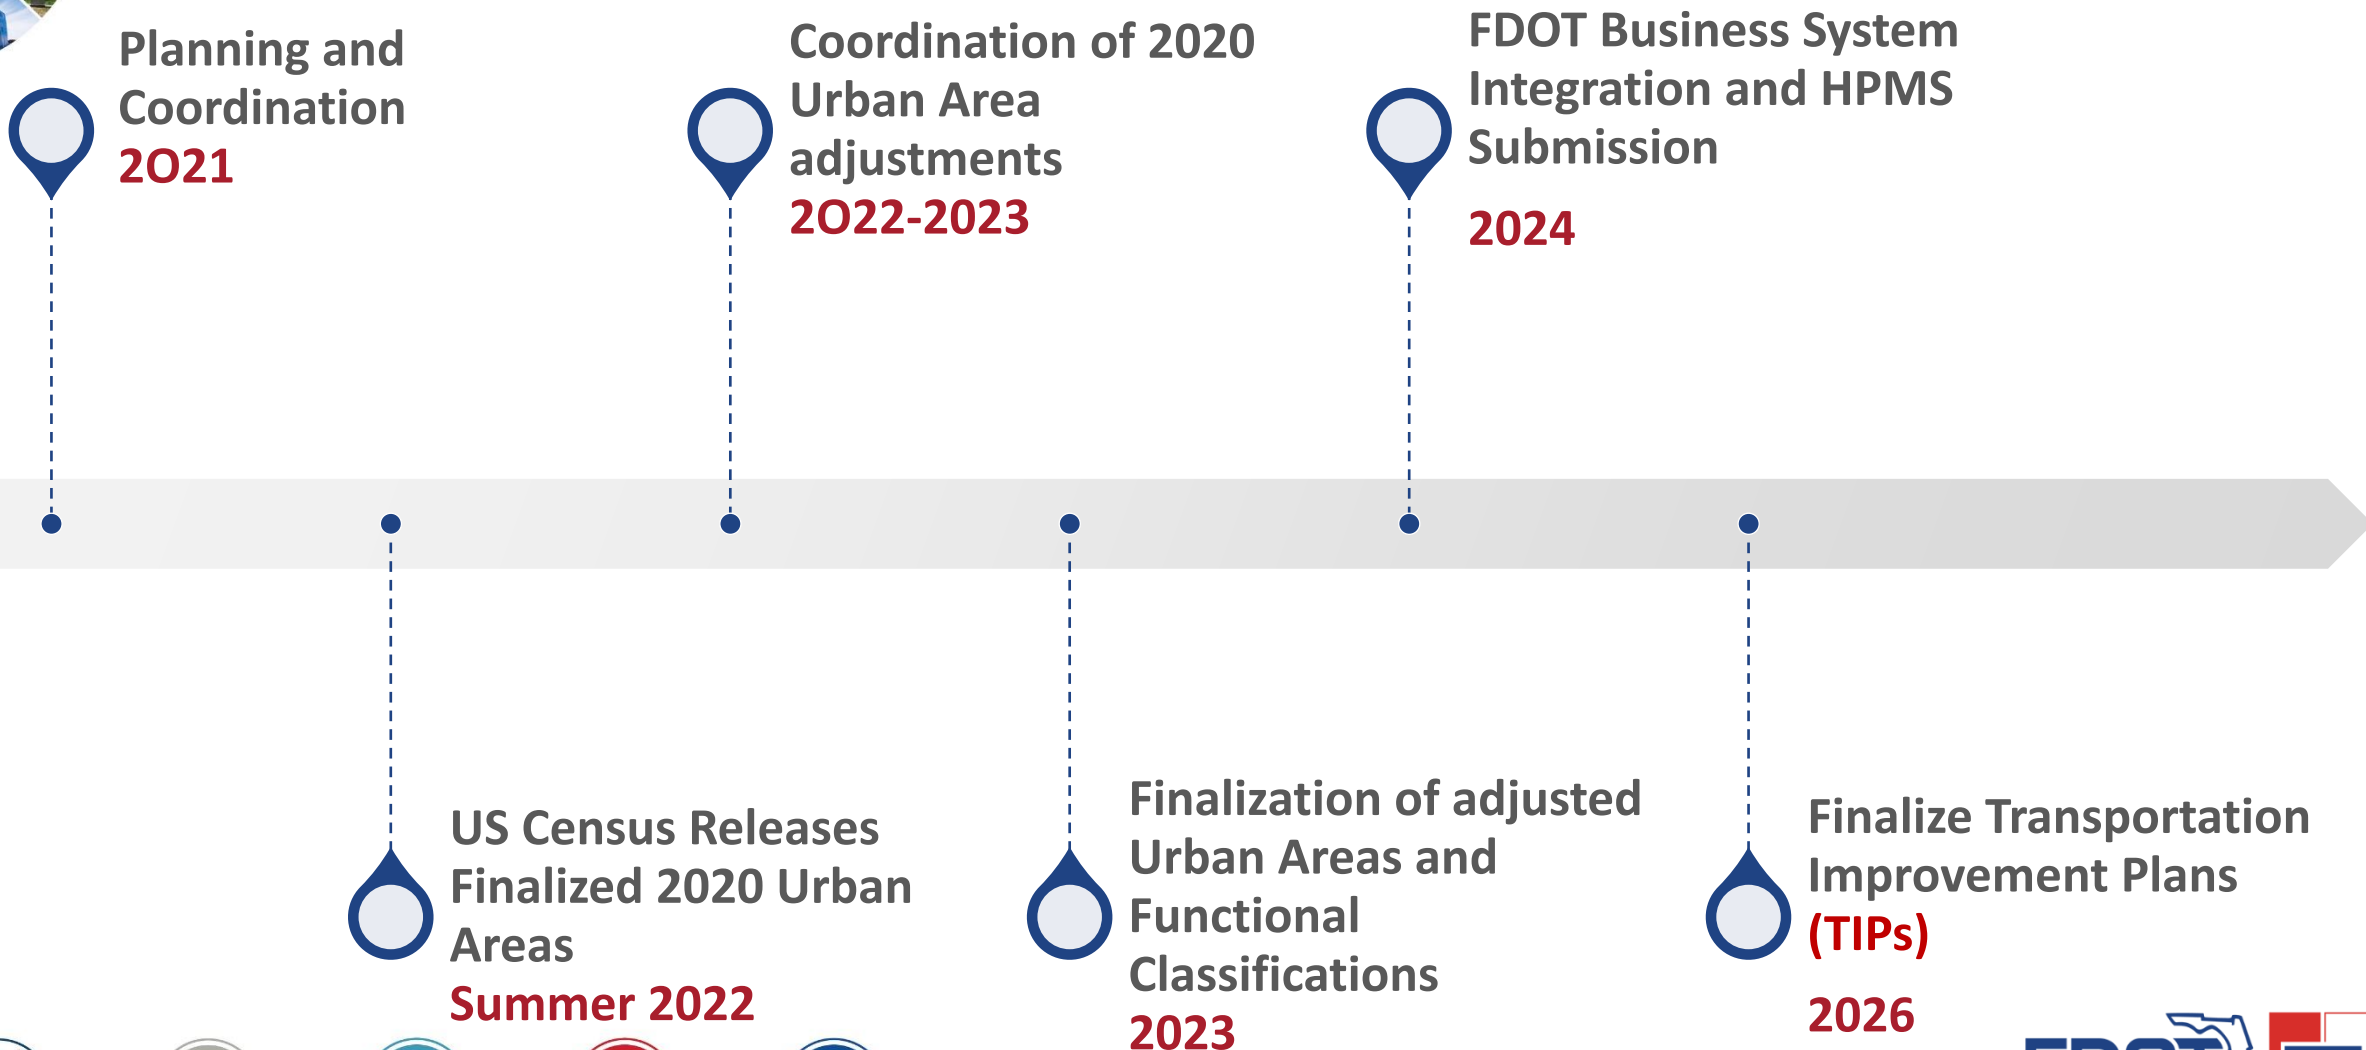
Planning and Coordination
2021

Coordination of 2020 Urban Area adjustments
2022-2023

FDOT Business System Integration and HPMS Submission
2024

US Census Releases Finalized 2020 Urban Areas
Summer 2022

Finalization of adjusted Urban Areas and Functional Classifications
2023

Finalize Transportation Improvement Plans (TIPs)
2026